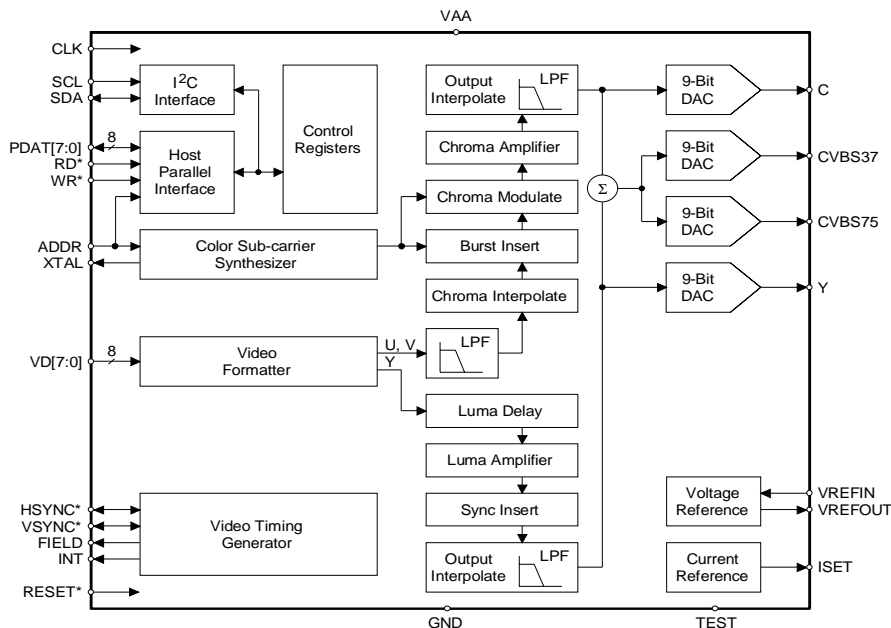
VAA

CLK

SCL
SDA

$I^2C$ Interface

Control Registers

PDAT[7:0]
8
RD*
WR*

Host Parallel Interface

Output Interpolate
LPF

Chroma Amplifier

Chroma Modulate

$\Sigma$

9-Bit DAC
C

9-Bit DAC
CVBS37

9-Bit DAC
CVBS75

ADDR
XTAL

Color Sub-carrier Synthesizer

Burst Insert

Chroma Interpolate

9-Bit DAC
Y

VD[7:0]
8

Video Formatter

U, V
Y

LPF

Luma Delay

Luma Amplifier

Sync Insert

Output Interpolate
LPF

HSYNC*
VSYNC*
FIELD
INT

Video Timing Generator

Voltage Reference
VREFIN
VREFOUT

Current Reference
ISET

RESET*

GND
TEST